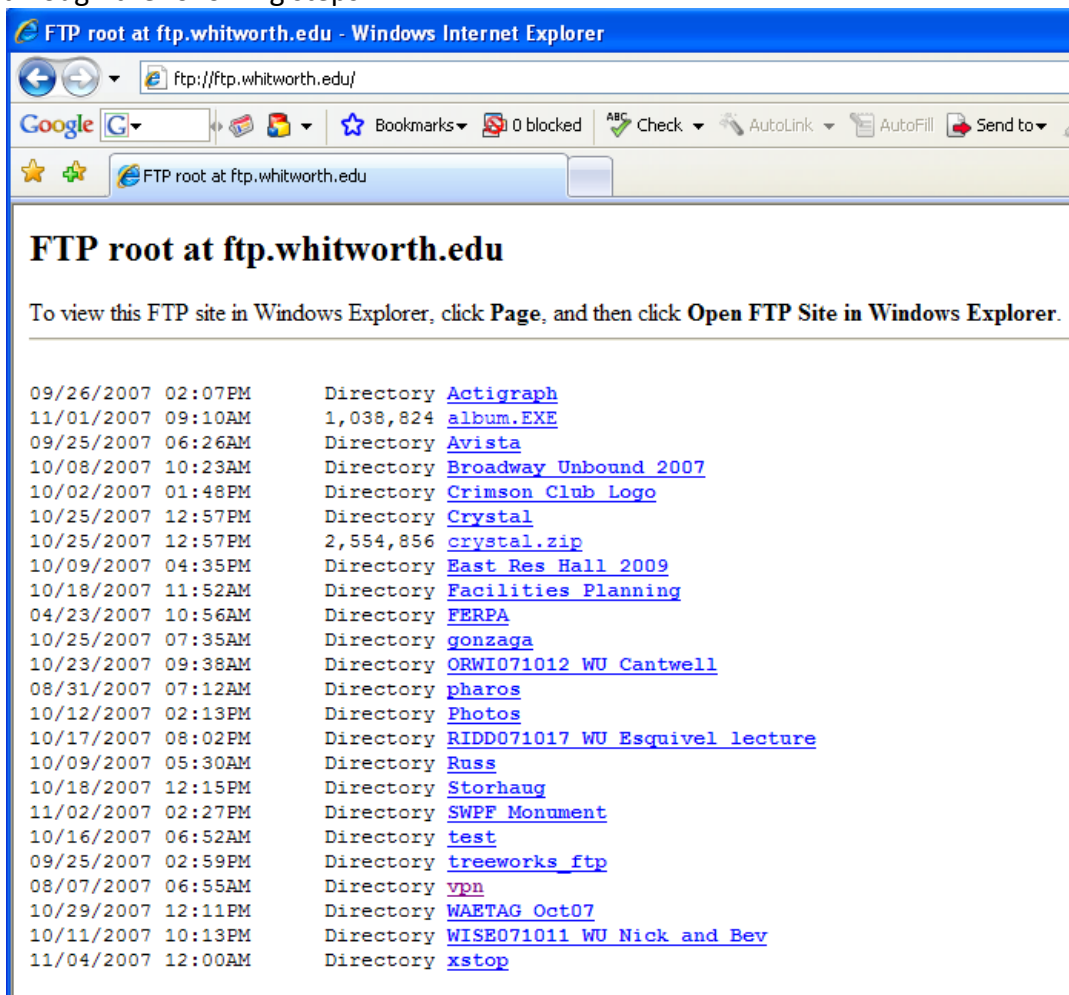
FTP root at ftp.whitworth.edu - Windows Internet Explorer

ftp://ftp.whitworth.edu/

Google G Bookmarks 0 blocked Check AutoLink AutoFill Send to

FTP root at ftp.whitworth.edu

FTP root at ftp.whitworth.edu

To view this FTP site in Windows Explorer, click **Page**, and then click **Open FTP Site in Windows Explorer**.

09/26/2007 02:07PM Directory Actigraph
11/01/2007 09:10AM 1,038,824 album.EXE
09/25/2007 06:26AM Directory Avista
10/08/2007 10:23AM Directory Broadway Unbound 2007
10/02/2007 01:48PM Directory Crimson Club Logo
10/25/2007 12:57PM Directory Crystal
10/25/2007 12:57PM 2,554,856 crystal.zip
10/09/2007 04:35PM Directory East Res Hall 2009
10/18/2007 11:52AM Directory Facilities Planning
04/23/2007 10:56AM Directory FERPA
10/25/2007 07:35AM Directory gonzaga
10/23/2007 09:38AM Directory ORWI071012 WU Cantwell
08/31/2007 07:12AM Directory pharos
10/12/2007 02:13PM Directory Photos
10/17/2007 08:02PM Directory RIDD071017 WU Esquivel lecture
10/09/2007 05:30AM Directory Russ
10/18/2007 12:15PM Directory Storhaug
11/02/2007 02:27PM Directory SWPF Monument
10/16/2007 06:52AM Directory test
09/25/2007 02:59PM Directory treeworks_ftp
08/07/2007 06:55AM Directory vpn
10/29/2007 12:11PM Directory WAETAG Oct07
10/11/2007 10:13PM Directory WISE071011 WU Nick and Bev
11/04/2007 12:00AM Directory xstop